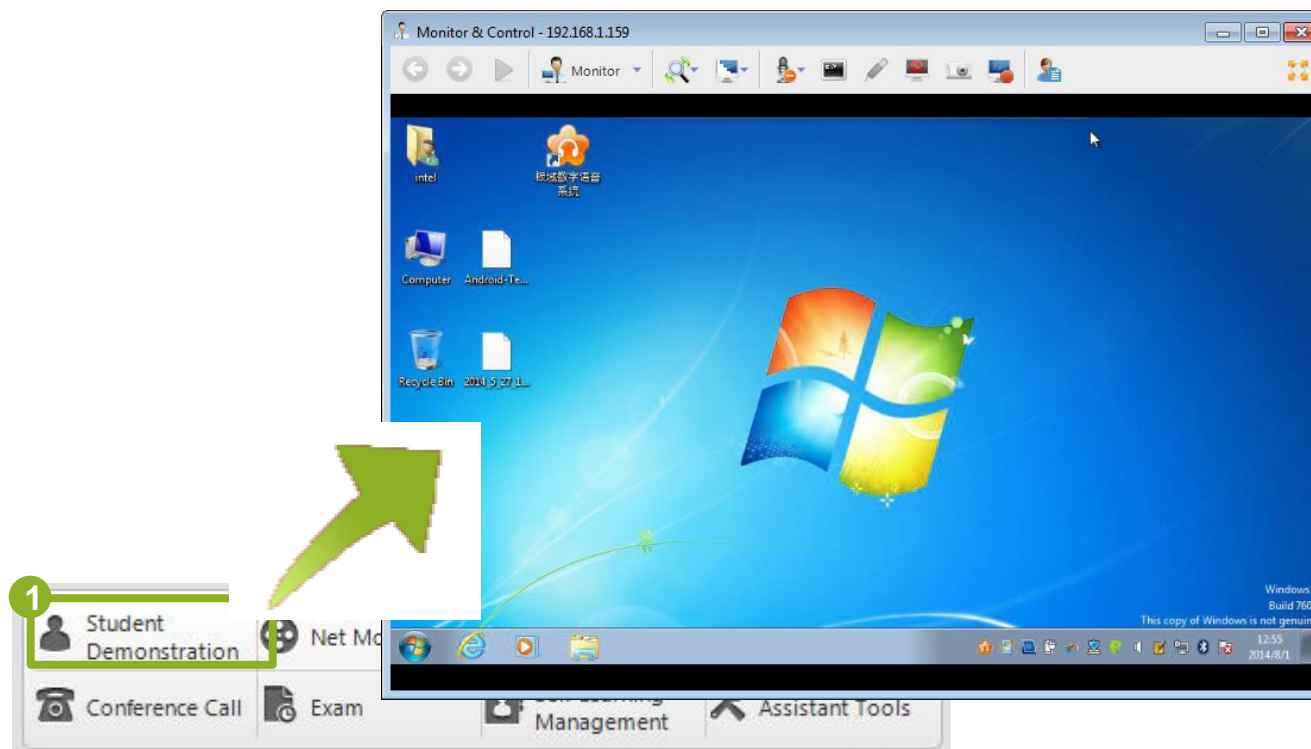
Monitor & Control - 192.168.1.159

Monitor

intel

极域数字语音系统

Computer

Android-Te...

Recycle Bin

2014_5_27_1...

Windows

Build 760

This copy of Windows is not genuin

12:55

2014/8/1

1

Student Demonstration

Net Mo

Conference Call

Exam

Management

Assistant Tools